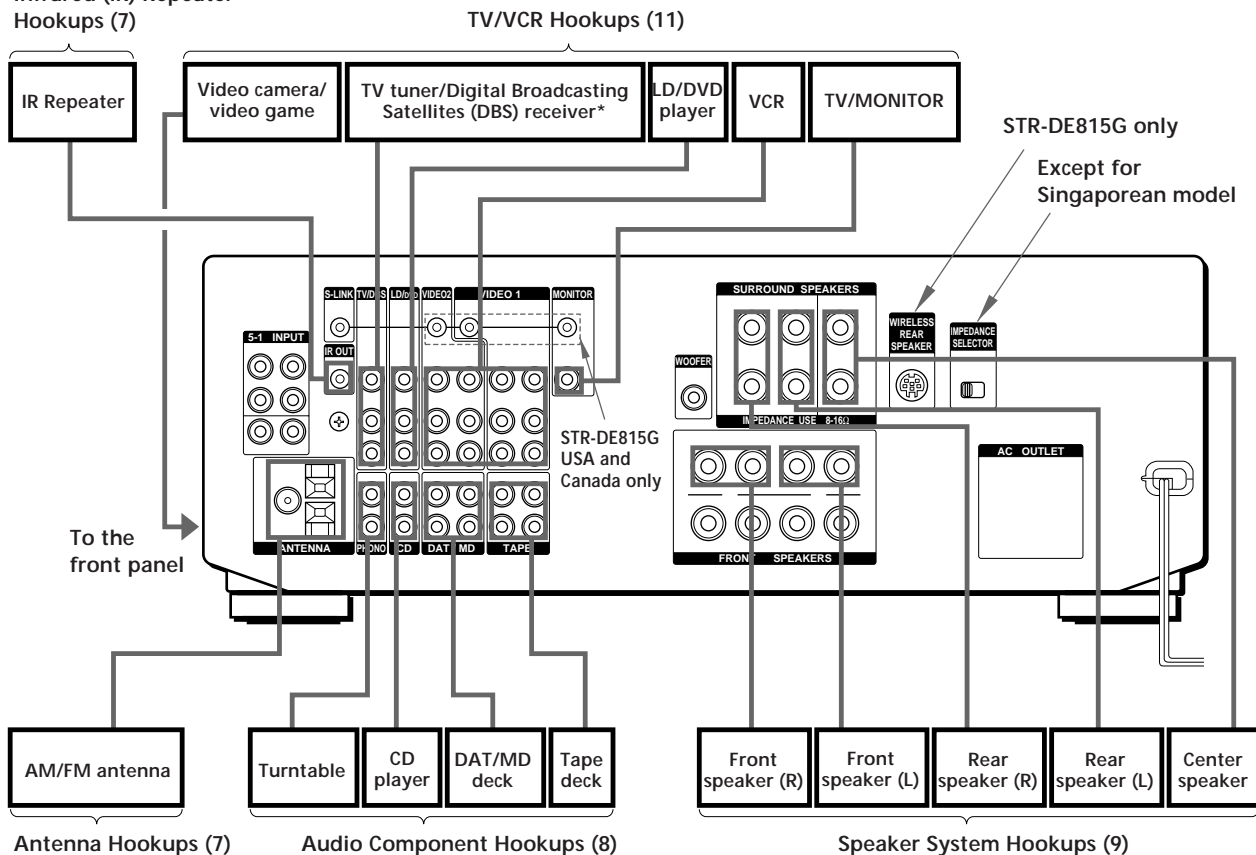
Infrared (IR) Repeater Hookups (7)

TV/VCR Hookups (11)

IR Repeater

Video camera/ video game

TV tuner/Digital Broadcasting Satellites (DBS) receiver*

LD/DVD player

VCR

TV/MONITOR

STR-DE815G only

Except for Singaporean model

S-LINK

TV/DBS

LD/DVD

VIDEO2

VIDEO 1

MONITOR

5.1 INPUT

IR OUT

SURROUND SPEAKERS

WOOFER

WIRELESS REAR SPEAKER

IMPEDANCE SELECTOR

IMPEDANCE USE 8-16Ω

STR-DE815G USA and Canada only

AC OUTLET

To the front panel

ANTENNA

PHONO

CD

DAT/MD

TAPE

FRONT SPEAKERS

AM/FM antenna

Turntable

CD player

DAT/MD deck

Tape deck

Front speaker (R)

Front speaker (L)

Rear speaker (R)

Rear speaker (L)

Center speaker

Antenna Hookups (7)

Audio Component Hookups (8)

Speaker System Hookups (9)